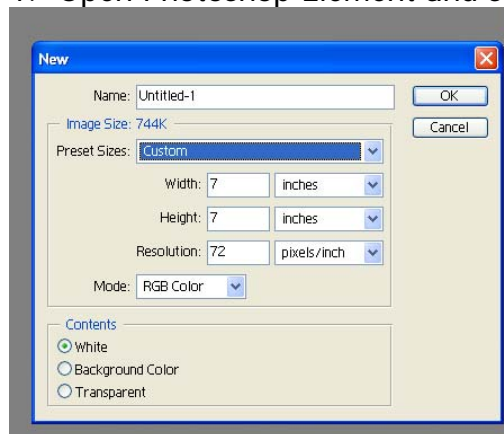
1. Open Photoshop Element and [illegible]

New

Name: Untitled-1

OK

Cancel

Image Size: 744K

Preset Sizes: Custom

Width: 7 inches

Height: 7 inches

Resolution: 72 pixels/inch

Mode: RGB Color

Contents

White

Background Color

Transparent